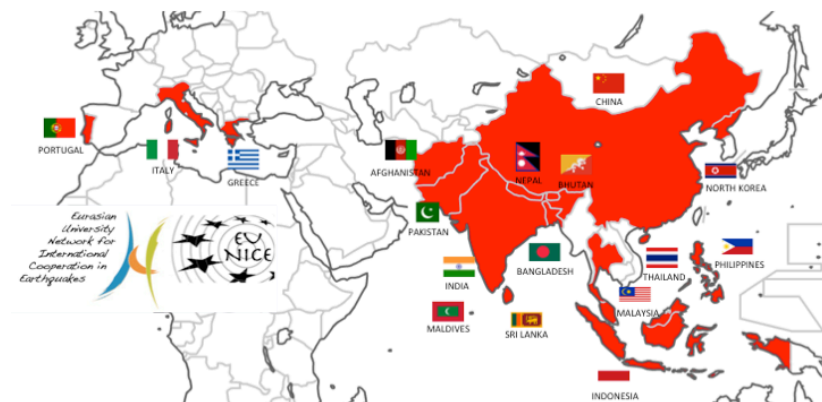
PORTUGAL

ITALY

GREECE

Eurasian University Network for International Cooperation in Earthquakes

EU NICE

AFGHANISTAN

NEPAL

BHUTAN

CHINA

NORTH KOREA

PAKISTAN

INDIA

BANGLADESH

THAILAND

PHILIPPINES

MALAYSIA

MALDIVES

SRI LANKA

INDONESIA